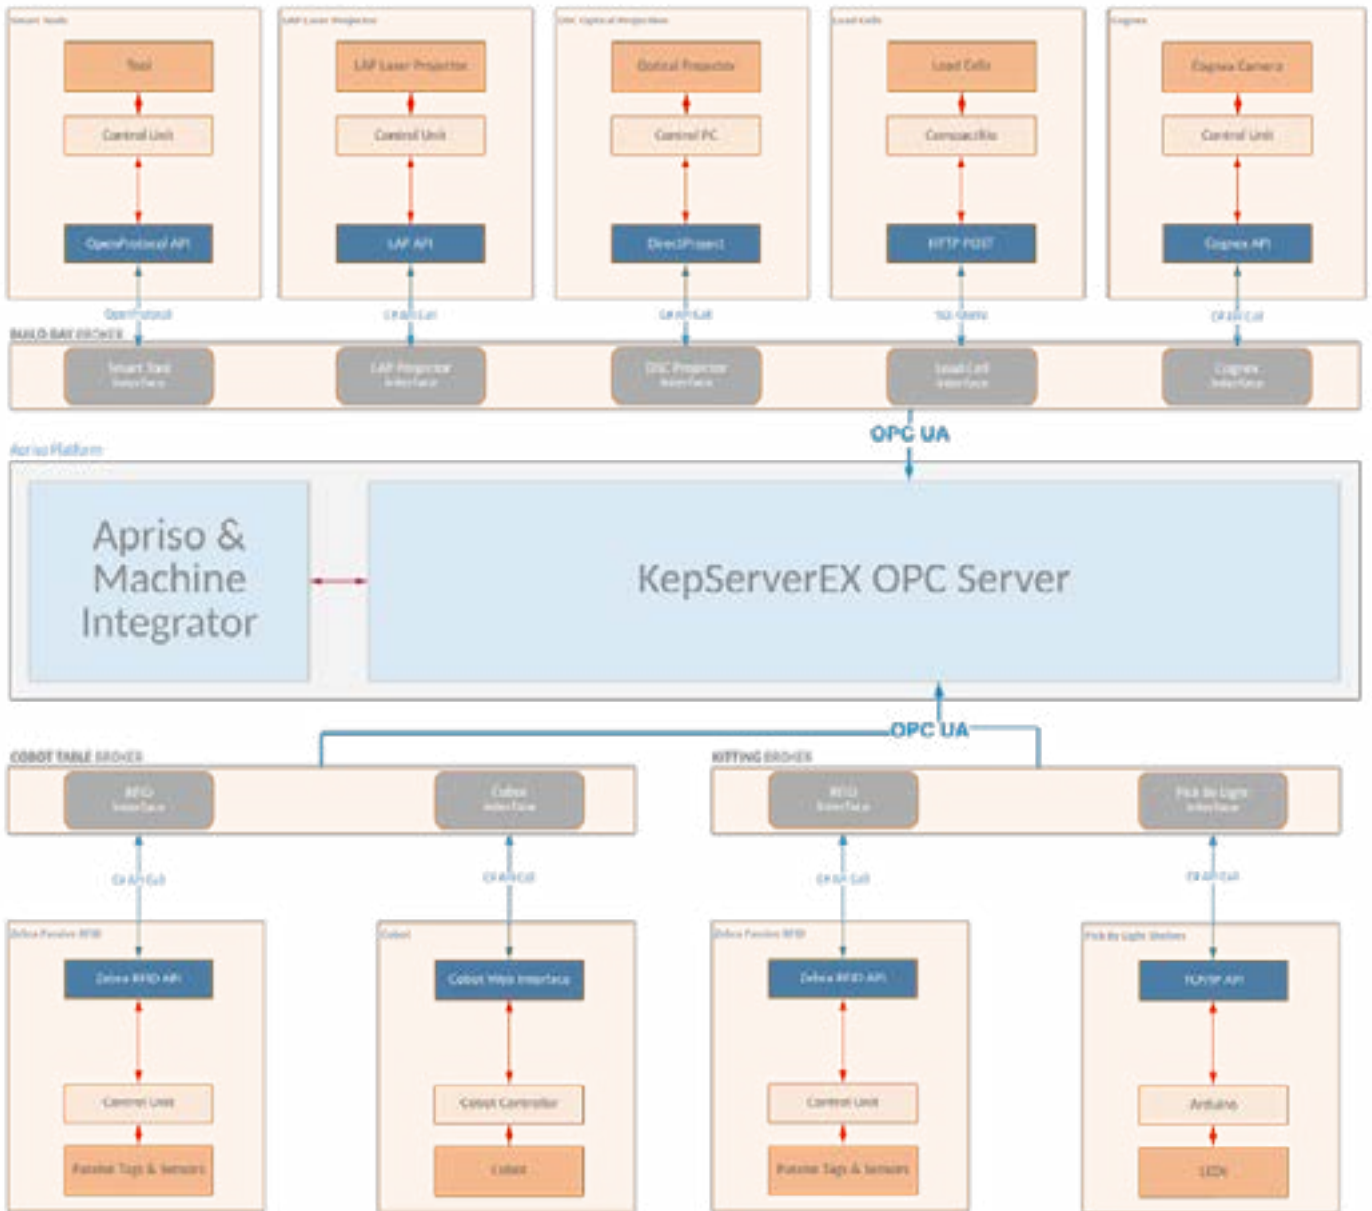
Smart Tools
Tool
Control Unit
OpenProtocol API

LAP Laser Projector
LAP Laser Projector
Control Unit
LAP API

DSC Optical Projection
Optical Projector
Control PC
DirectProject

Load Cells
Load Cells
CompactRio
HTTP POST

Cognex
Cognex Camera
Control Unit
Cognex API

OpenProtocol
C# API Call
C# API Call
TCP Sockets
C# API Call

BUILD BAY BROKER
Smart Tool Interface
LAP Projector Interface
DSC Projector Interface
Load Cell Interface
Cognex Interface

OPC UA

Apriso Platform
Apriso & Machine Integrator
KepServerEX OPC Server

OPC UA

COBOT TABLE BROKER
RFID Interface
Cobot Interface

KITTING BROKER
RFID Interface
Pick By Light Interface

C# API Call
C# API Call
C# API Call
C# API Call

Zebra Passive RFID
Zebra RFID API
Control Unit
Passive Tags & Sensors

Cobot
Cobot Web Interface
Cobot Controller
Cobot

Zebra Passive RFID
Zebra RFID API
Control Unit
Passive Tags & Sensors

Pick By Light Shelves
TCP/IP API
Arduino
LEDs